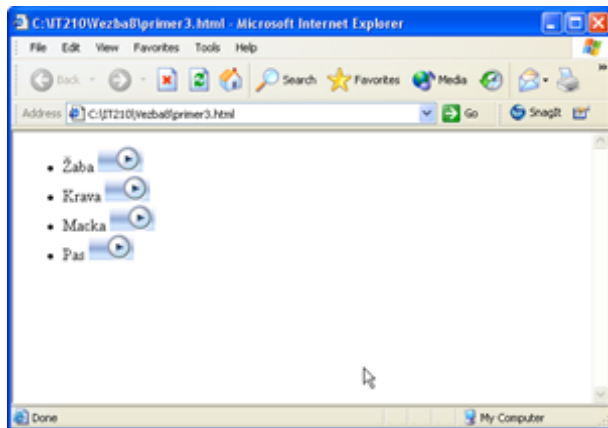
C:\IT210\Vezba8\primer3.html - Microsoft Internet Explorer

File Edit View Favorites Tools Help

Back Search Favorites Media

Address C:\IT210\Vezba8\primer3.html Go SnagIt

- Žaba
- Krava
- Macka
- Pas

Done My Computer